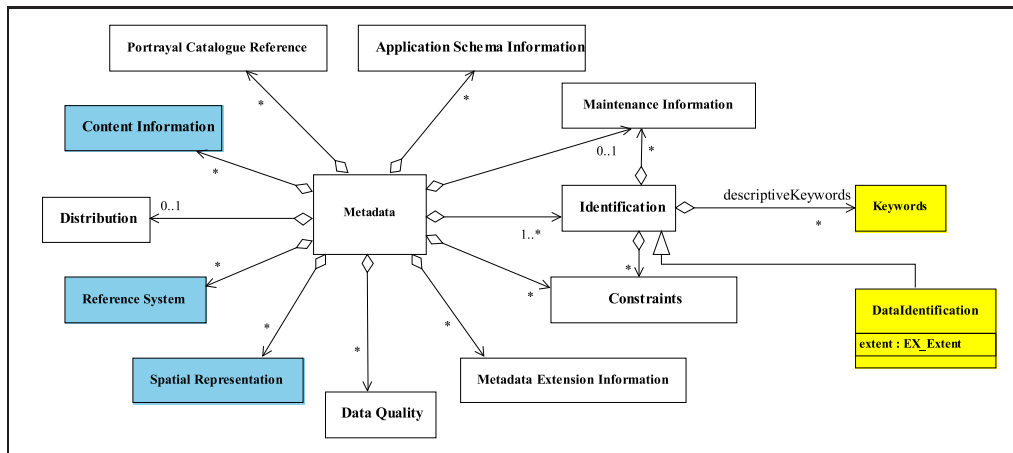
Portrayal Catalogue Reference

Application Schema Information

Content Information

Maintenance Information

*

*

0..1

*

*

Distribution

0..1

Metadata

Identification

descriptiveKeywords

Keywords

1..*

*

*

*

Reference System

*

Constraints

*

DataIdentification

extent : EX_Extent

*

*

Spatial Representation

Metadata Extension Information

Data Quality